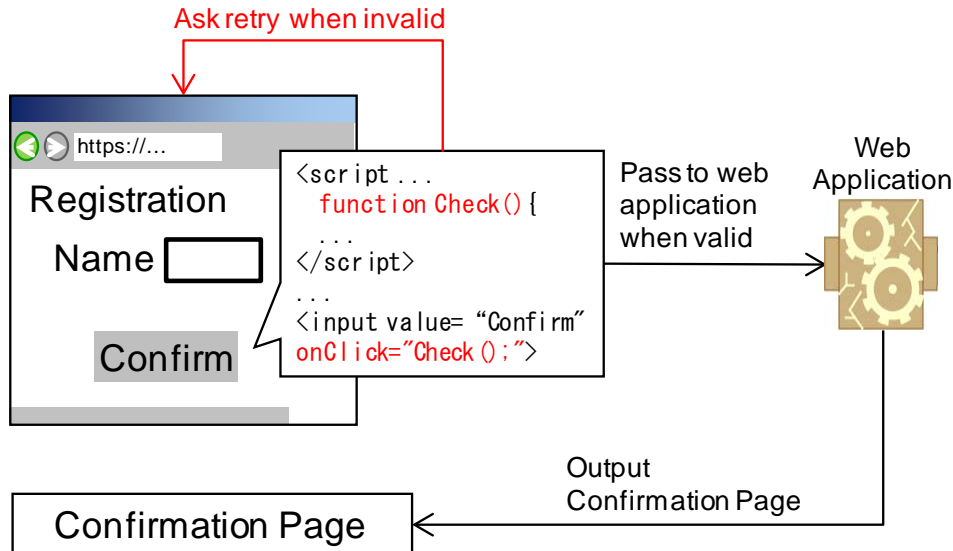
Ask retry when invalid

https://...

Registration

Name

Confirm

<script ...
function Check(){
...
</script>
...
<input value= “Confirm”
onClick="Check();">

Pass to web application when valid

Web Application

Output Confirmation Page

Confirmation Page